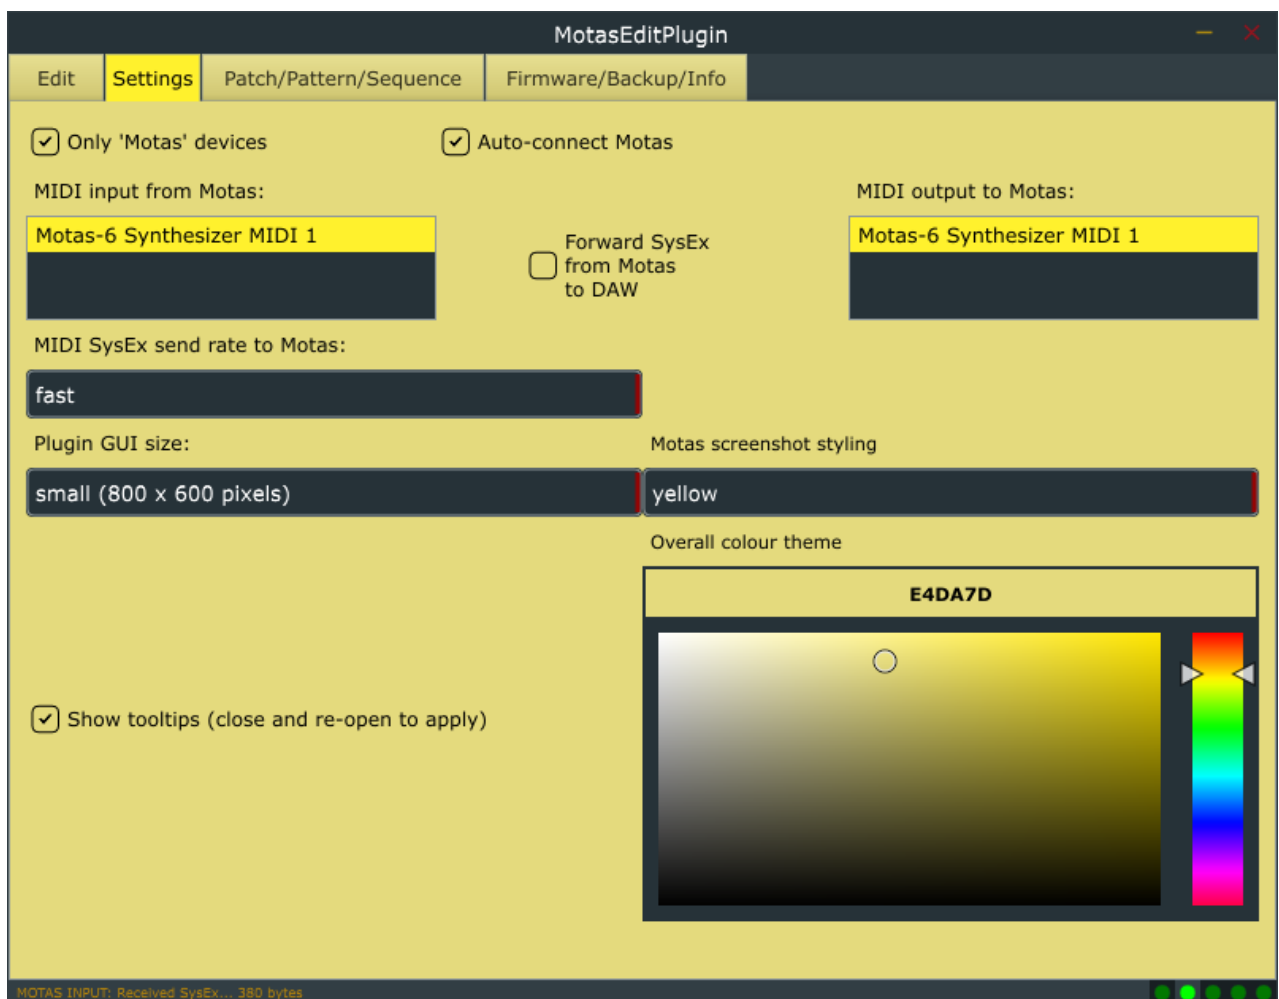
MotasEditPlugin

Edit
Settings
Patch/Pattern/Sequence
Firmware/Backup/Info

Only 'Motas' devices
Auto-connect Motas

MIDI input from Motas:
Motas-6 Synthesizer MIDI 1

Forward SysEx from Motas to DAW

MIDI output to Motas:
Motas-6 Synthesizer MIDI 1

MIDI SysEx send rate to Motas:
fast

Plugin GUI size:
small (800 x 600 pixels)

Motas screenshot styling
yellow

Overall colour theme
E4DA7D

Show tooltips (close and re-open to apply)

MOTAS INPUT: Received SysEx... 380 bytes